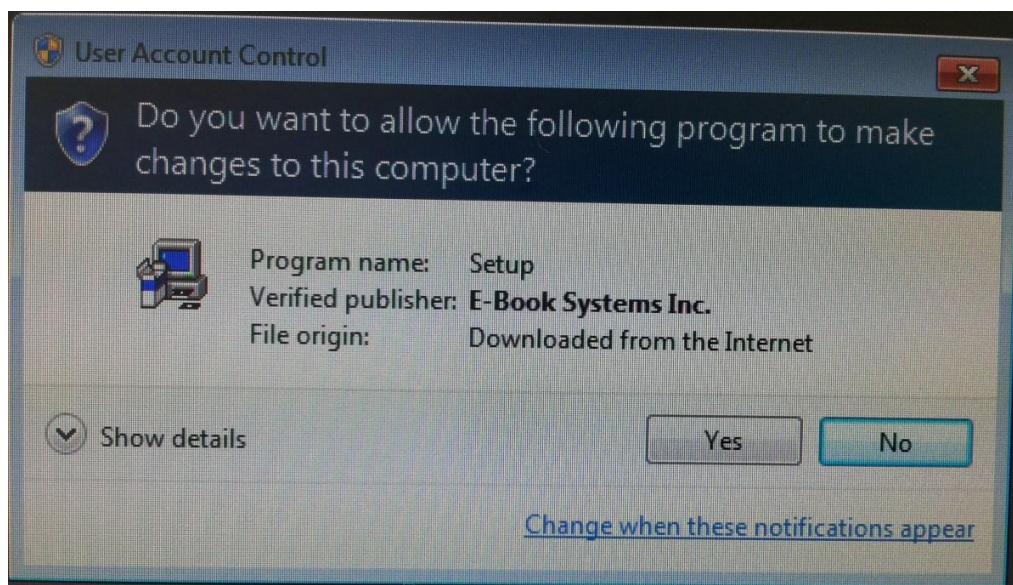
User Account Control

Do you want to allow the following program to make changes to this computer?

Program name: Setup
Verified publisher: E-Book Systems Inc.
File origin: Downloaded from the Internet

Show details

Yes

No

Change when these notifications appear